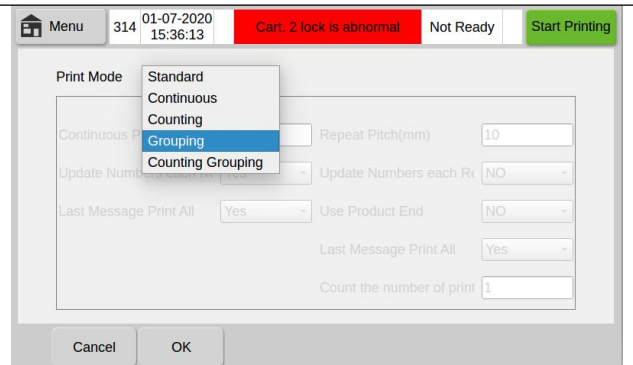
Menu 314 01-07-2020 15:36:13 Cart. 2 lock is abnormal Not Ready Start Printing

Print Mode Standard
Continuous
Counting
Grouping
Counting Grouping

Continuous P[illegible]
Update Numbers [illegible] Yes
Last Message Print All Yes

Repeat Pitch(mm) 10
Update Numbers each R NO
Use Product End NO
Last Message Print All Yes
Count the number of print 1

Cancel OK